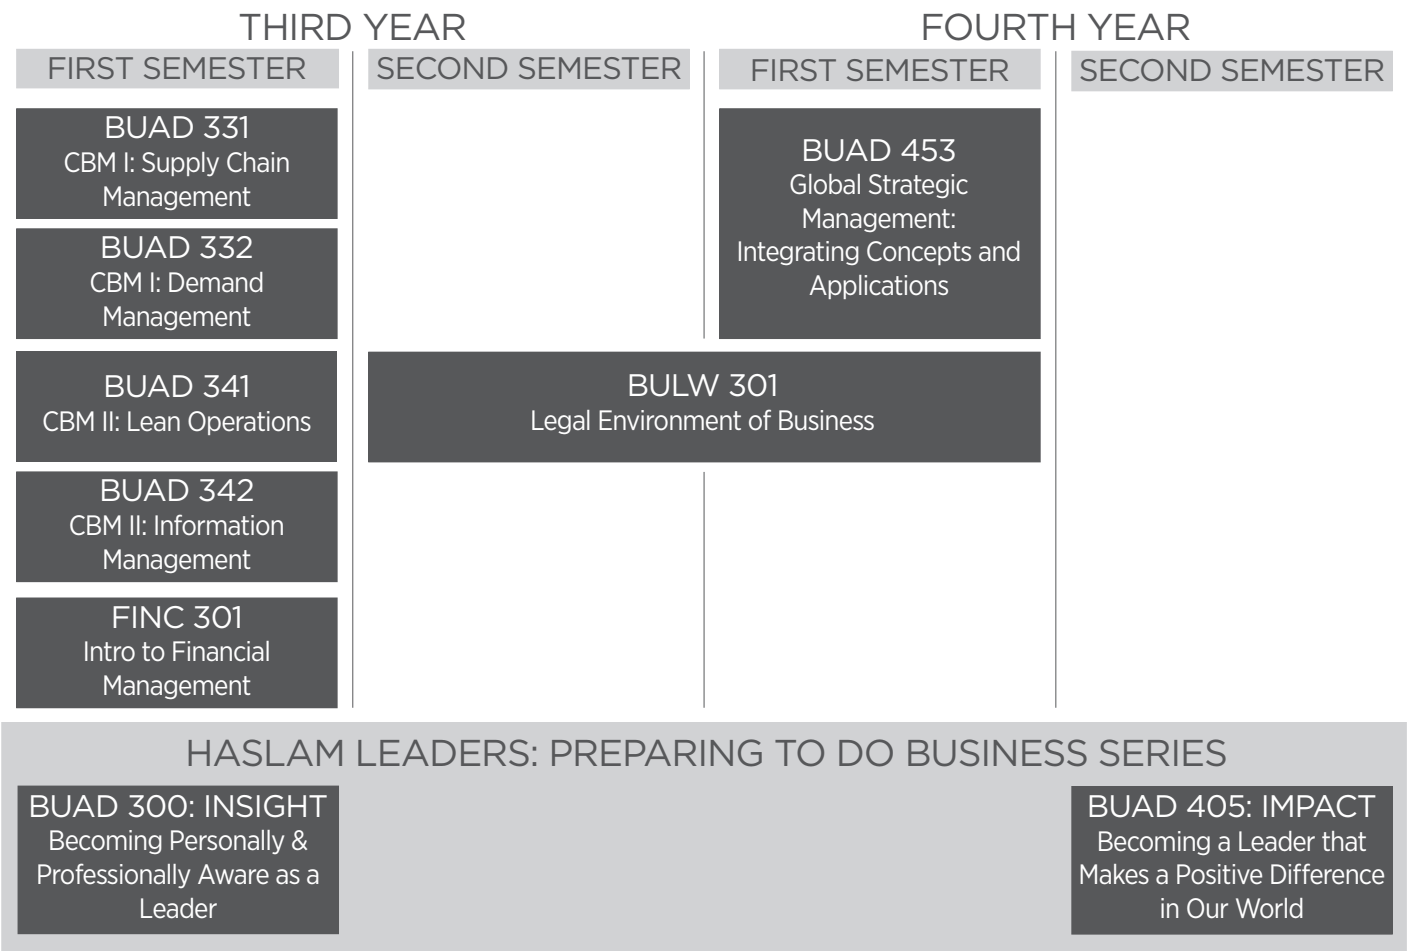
THIRD YEAR

FIRST SEMESTER

SECOND SEMESTER

FOURTH YEAR

FIRST SEMESTER

SECOND SEMESTER

BUAD 331
CBM I: Supply Chain Management

BUAD 332
CBM I: Demand Management

BUAD 341
CBM II: Lean Operations

BUAD 342
CBM II: Information Management

FINC 301
Intro to Financial Management

BUAD 453
Global Strategic Management: Integrating Concepts and Applications

BULW 301
Legal Environment of Business

HASLAM LEADERS: PREPARING TO DO BUSINESS SERIES

BUAD 300: INSIGHT
Becoming Personally & Professionally Aware as a Leader

BUAD 405: IMPACT
Becoming a Leader that Makes a Positive Difference in Our World